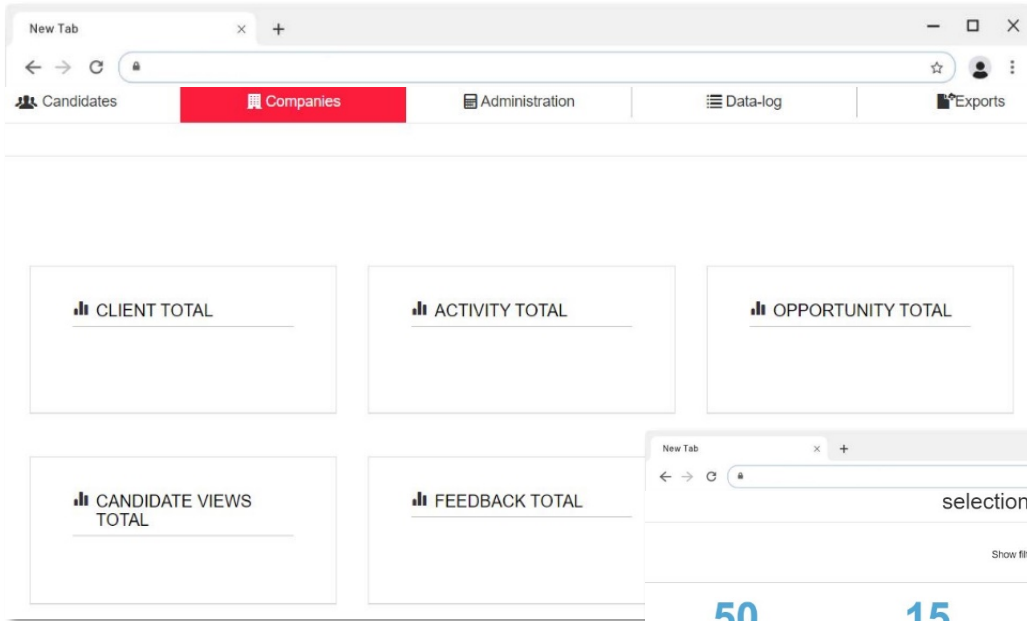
New Tab ×

+

Candidates

Companies

Administration

Data-log

Exports

CLIENT TOTAL

ACTIVITY TOTAL

OPPORTUNITY TOTAL

CANDIDATE VIEWS TOTAL

FEEDBACK TOTAL

New Tab ×

+

selection

Show fil

50

15